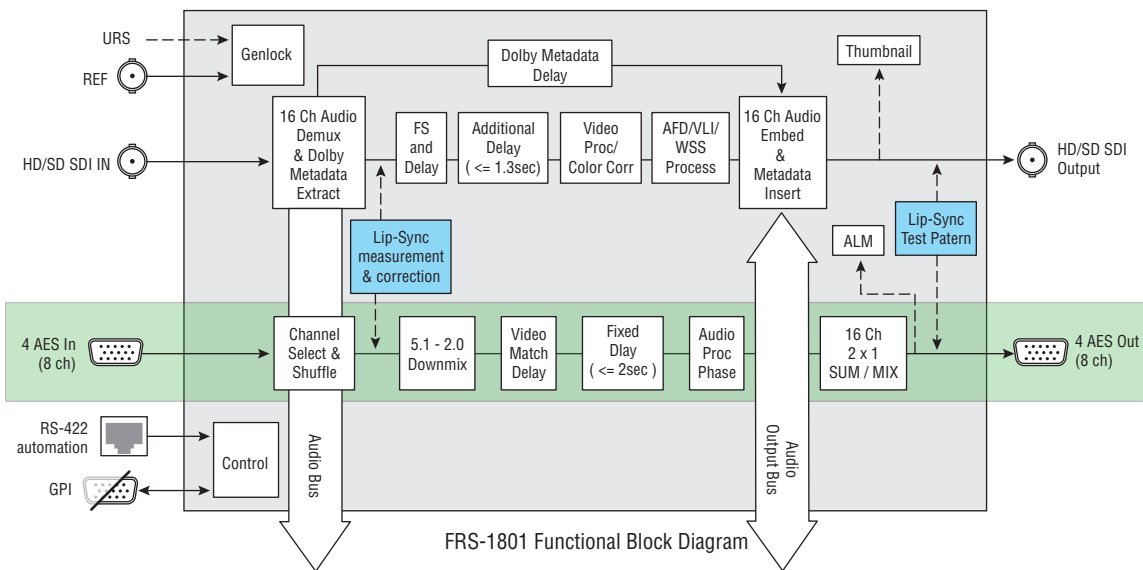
URS
REF
Genlock
Dolby Metadata Delay
Thumbnail
HD/SD SDI IN
16 Ch Audio Demux & Dolby Metadata Extract
FS and Delay
Additional Delay ( <= 1.3sec)
Video Proc/ Color Corr
AFD/VLI/ WSS Process
16 Ch Audio Embed & Metadata Insert
HD/SD SDI Output
Lip-Sync measurement & correction
ALM
Lip-Sync Test Patern
4 AES In (8 ch)
Channel Select & Shuffle
5.1 - 2.0 Downmix
Video Match Delay
Fixed Dlay ( <= 2sec )
Audio Proc Phase
16 Ch 2 x 1 SUM / MIX
4 AES Out (8 ch)
RS-422 automation
Control
GPI
Audio Bus
Audio Output Bus
FRS-1801 Functional Block Diagram